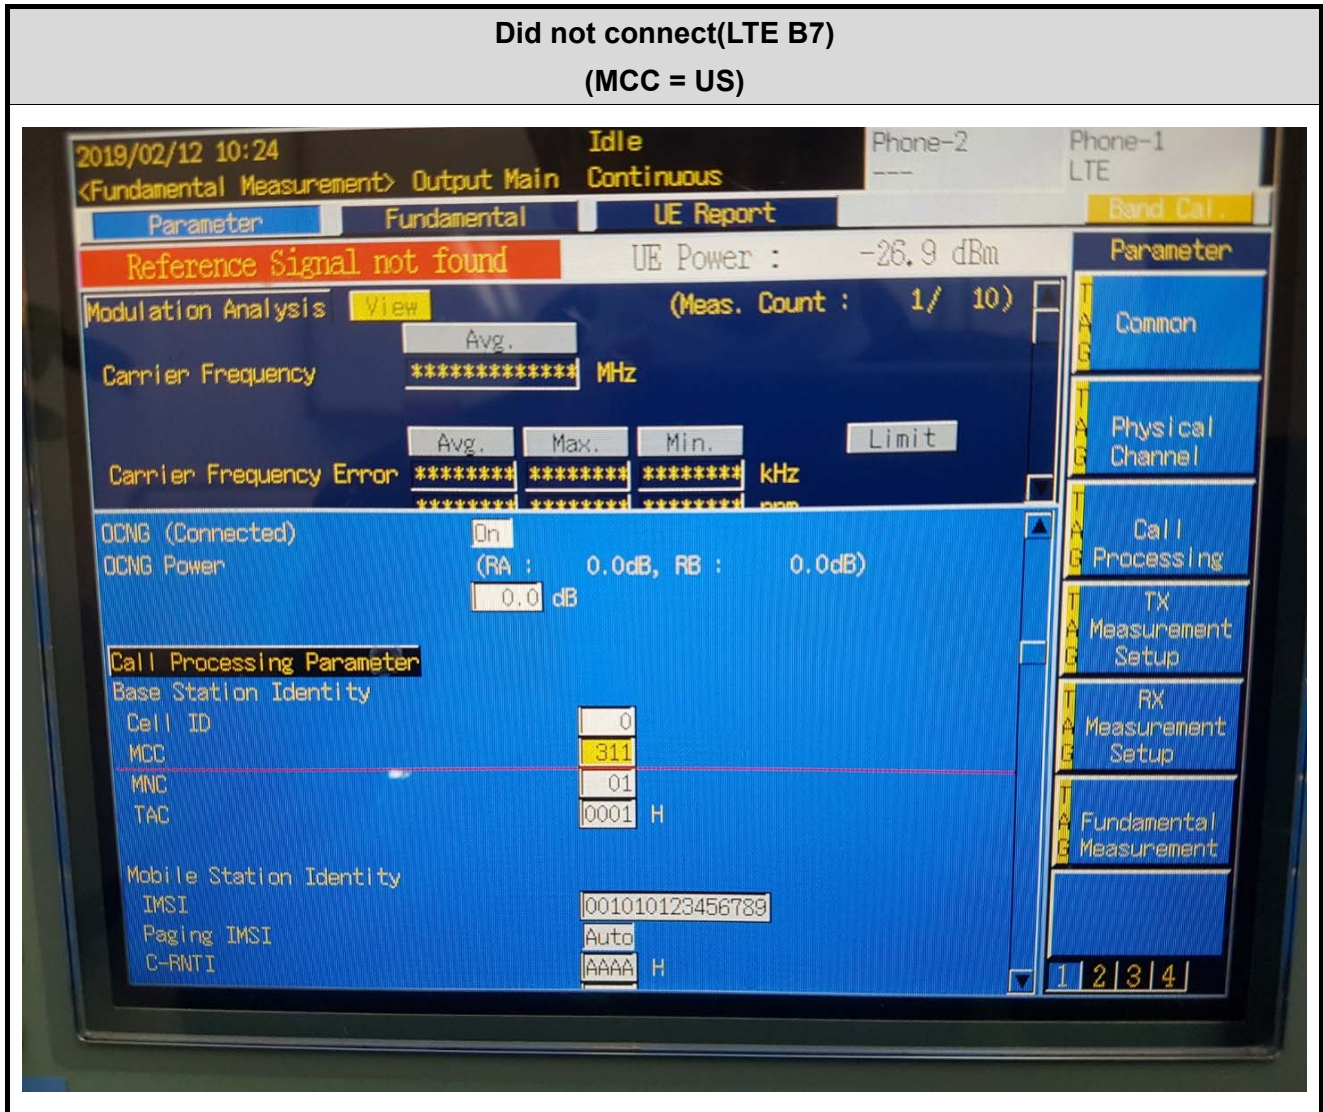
Did not connect(LTE B7)
(MCC = US)

2019/02/12 10:24
<Fundamental Measurement> Output Main
Idle
Continuous
Phone-2
---
Phone-1
LTE

Parameter
Fundamental
UE Report
Band Cal.

Reference Signal not found
UE Power : -26.9 dBm

Parameter

Modulation Analysis View
(Meas. Count : 1/ 10)
Avg.
Carrier Frequency ************* MHz

Avg. Max. Min. Limit
Carrier Frequency Error ******** ******** ******** kHz
******** ******** ******** ppm

OCNG (Connected) On
OCNG Power (RA : 0.0dB, RB : 0.0dB)
0.0 dB

Call Processing Parameter
Base Station Identity
Cell ID 0
MCC 311
MNC 01
TAC 0001 H

Mobile Station Identity
IMSI 001010123456789
Paging IMSI Auto
C-RNTI AAAA H

TAG Common
TAG Physical Channel
TAG Call Processing
TAG TX Measurement Setup
TAG RX Measurement Setup
TAG Fundamental Measurement

1 2 3 4